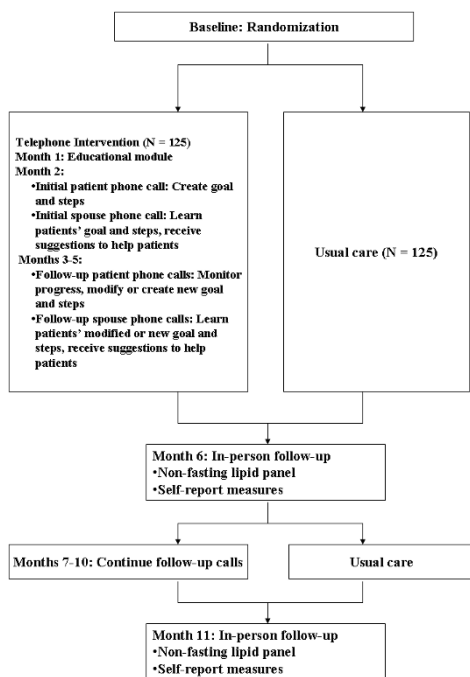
Baseline: Randomization

Telephone Intervention (N = 125)
Month 1: Educational module
Month 2:
•Initial patient phone call: Create goal and steps
•Initial spouse phone call: Learn patients' goal and steps, receive suggestions to help patients
Months 3-5:
•Follow-up patient phone calls: Monitor progress, modify or create new goal and steps
•Follow-up spouse phone calls: Learn patients' modified or new goal and steps, receive suggestions to help patients

Usual care (N = 125)

Month 6: In-person follow-up
•Non-fasting lipid panel
•Self-report measures

Months 7-10: Continue follow-up calls

Usual care

Month 11: In-person follow-up
•Non-fasting lipid panel
•Self-report measures